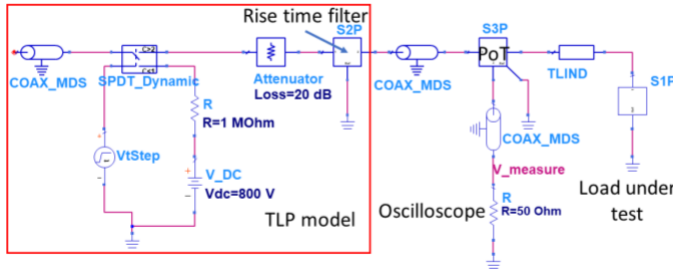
Rise time filter

COAX_MDS

SPDT_Dynamic

Attenuator
Loss=20 dB

S2P

COAX_MDS

S3P

PoT

TLIND

S1P

R
R=1 MOhm

VtStep

V_DC
Vdc=800 V

COAX_MDS

V_measure

R
R=50 Ohm

TLP model

Oscilloscope

Load under test